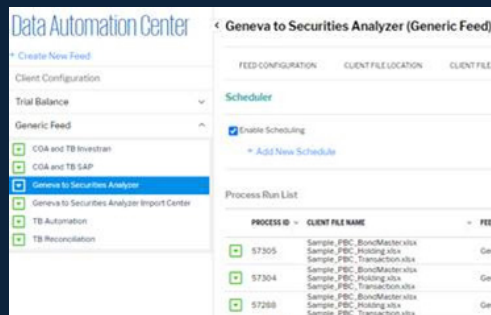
Data Automation Center

+ Create New Feed

Client Configuration

Trial Balance

Generic Feed

COA and TB Investran

COA and TB SAP

Geneva to Securities Analyzer

Geneva to Securities Analyzer Import Center

TB Automation

TB Reconciliation

< Geneva to Securities Analyzer (Generic Feed)

FEED CONFIGURATION | CLIENT FILE LOCATION | CLIENT FILE

Scheduler

Enable Scheduling

+ Add New Schedule

Process Run List

| PROCESS ID | CLIENT FILE NAME | FEE |
|---|---|---|
| 57305 | Sample_PBC_BondMaster.xlsx Sample_PBC_Holding.xlsx Sample_PBC_Transaction.xlsx | Ge |
| 57304 | Sample_PBC_BondMaster.xlsx Sample_PBC_Holding.xlsx Sample_PBC_Transaction.xlsx | Ge |
| 57268 | Sample_PBC_BondMaster.xlsx Sample_PBC_Holding.xlsx Sample_PBC_Transaction.xlsx | Ge |